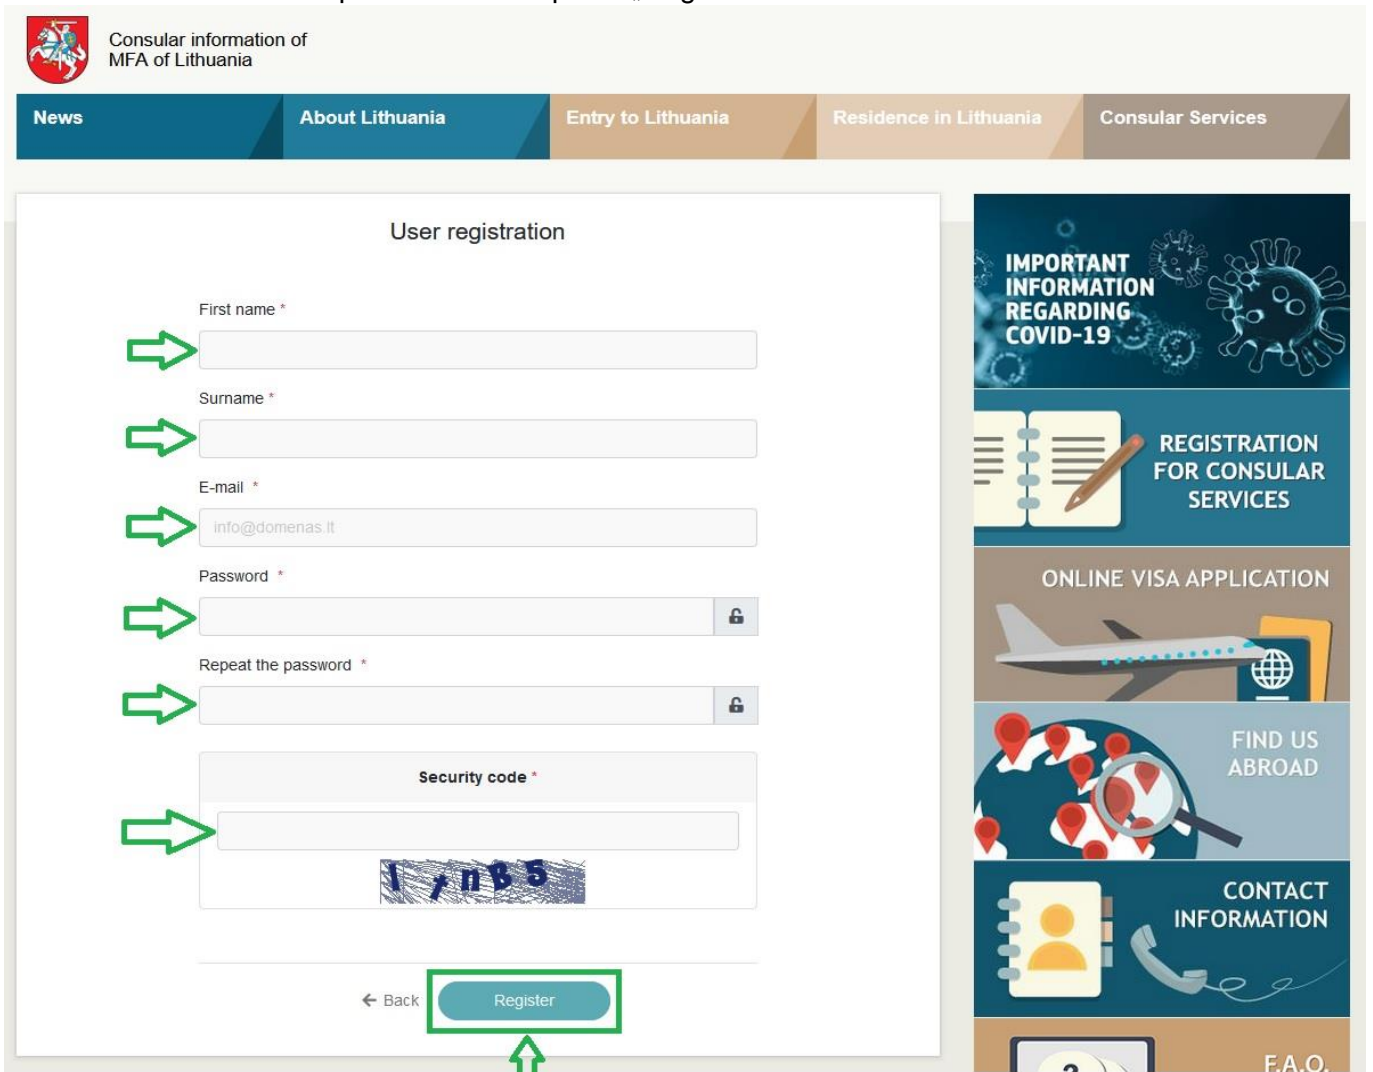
Consular information of MFA of Lithuania

News
About Lithuania
Entry to Lithuania
Residence in Lithuania
Consular Services

User registration

First name *

Surname *

E-mail *

info@domenas.lt

Password *

Repeat the password *

Security code *

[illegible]

← Back
Register

IMPORTANT INFORMATION REGARDING COVID-19

REGISTRATION FOR CONSULAR SERVICES

ONLINE VISA APPLICATION

FIND US ABROAD

CONTACT INFORMATION

F.A.Q.